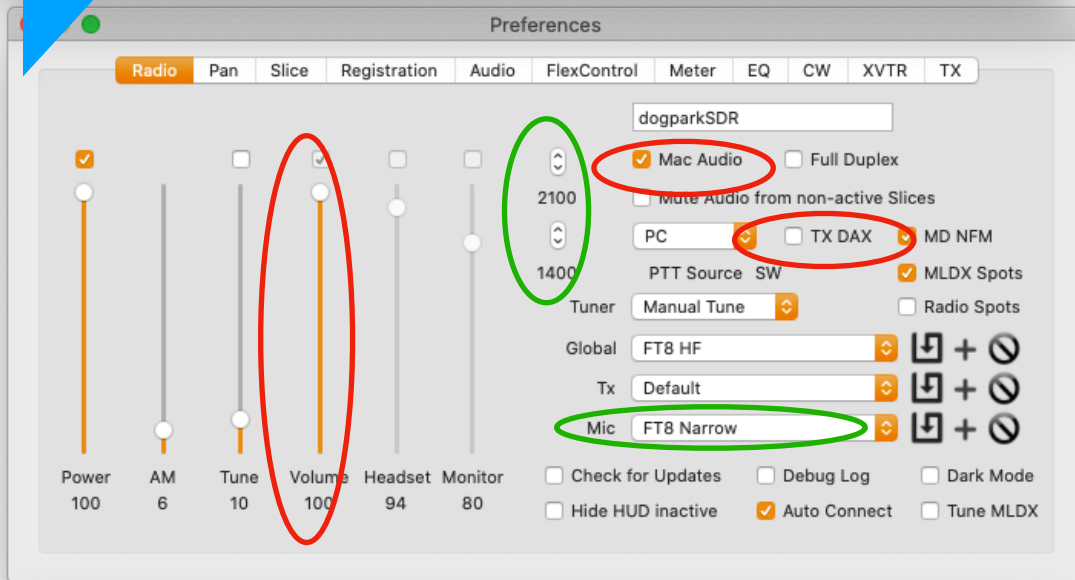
Preferences

Radio Pan Slice Registration Audio FlexControl Meter EQ CW XVTR TX

dogparkSDR

Mac Audio
Full Duplex

2100

Mute Audio from non-active Slices

PC
TX DAX
MD NFM

1400

PTT Source SW
MLDX Spots

Tuner Manual Tune
Radio Spots

Global FT8 HF

Tx Default

Mic FT8 Narrow

Power 100
AM 6
Tune 10
Volume 100
Headset 94
Monitor 80

Check for Updates
Debug Log
Dark Mode

Hide HUD inactive
Auto Connect
Tune MLDX